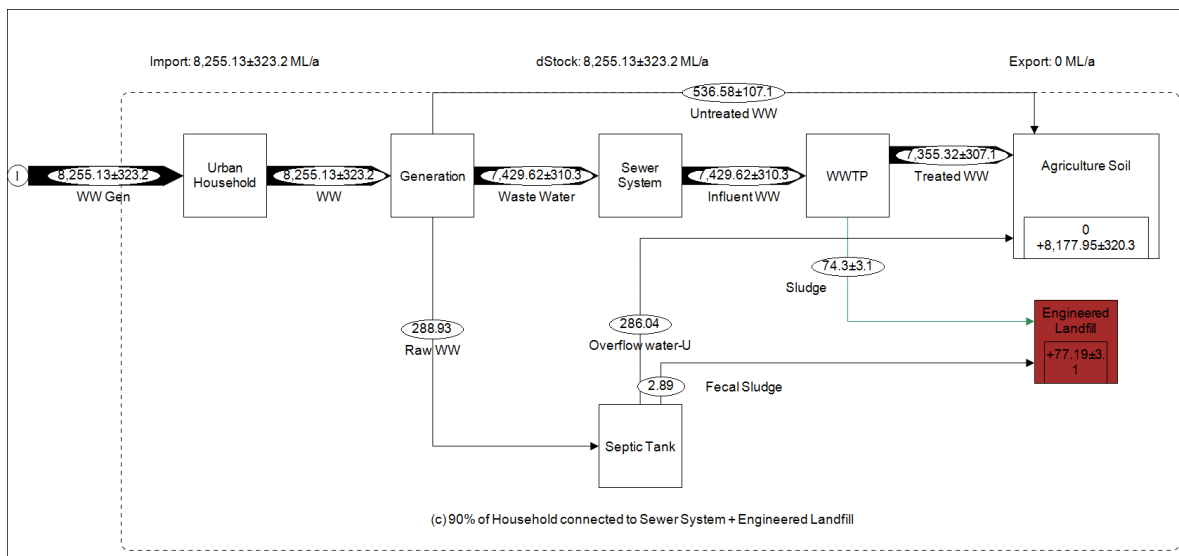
Import: 8,255.13±323.2 ML/a

dStock: 8,255.13±323.2 ML/a

Export: 0 ML/a

536.58±107.1

Untreated WW

I

8,255.13±323.2

WW Gen

Urban Household

8,255.13±323.2

WW

Generation

7,429.62±310.3

Waste Water

Sewer System

7,429.62±310.3

Influent WW

WWTP

7,355.32±307.1

Treated WW

Agriculture Soil

0
+8,177.95±320.3

74.3±3.1

Sludge

Engineered Landfill

+77.19±3.1

288.93

Raw WW

286.04

Overflow water-U

2.89

Fecal Sludge

Septic Tank

(c) 90% of Household connected to Sewer System + Engineered Landfill